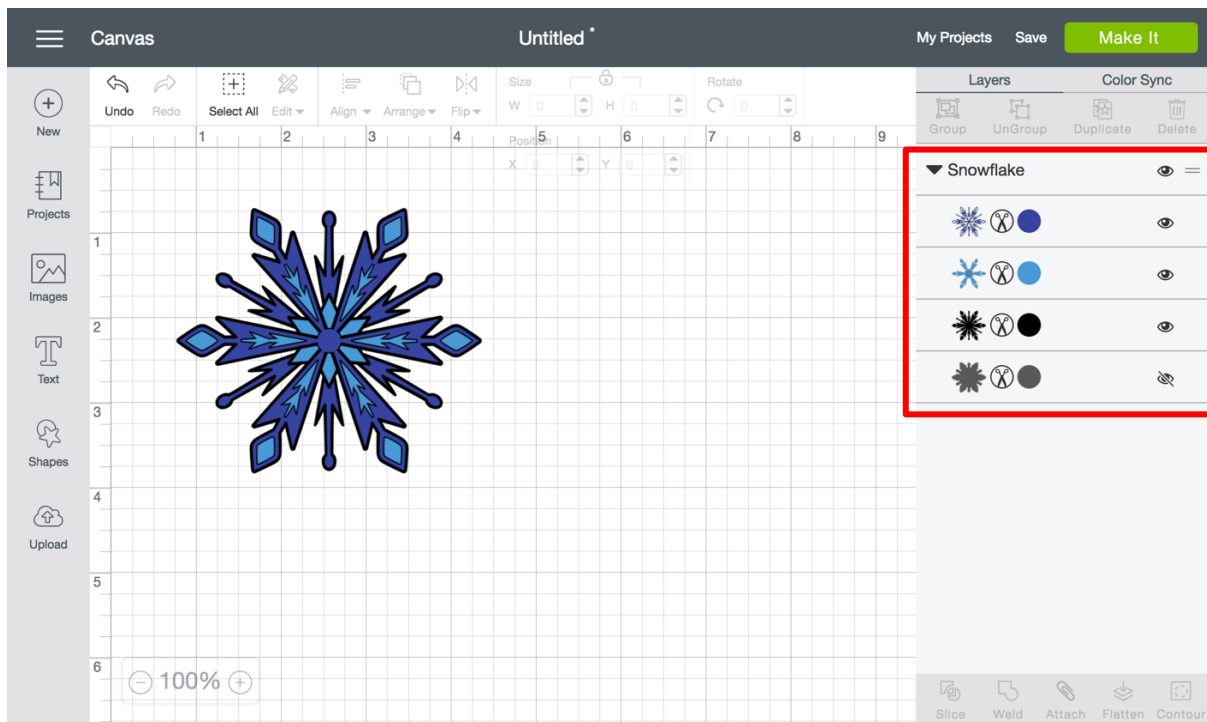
Canvas

Untitled *

My Projects Save Make It

New

Projects

Images

Text

Shapes

Upload

Undo Redo Select All Edit Align Arrange Flip Size W 0 H 0 Rotate 0 Position X 0 Y 0

1 2 3 4 5 6 7 8 9

1 2 3 4 5 6

100%

Layers Color Sync

Group UnGroup Duplicate Delete

Snowflake

Slice Weld Attach Flatten Contour